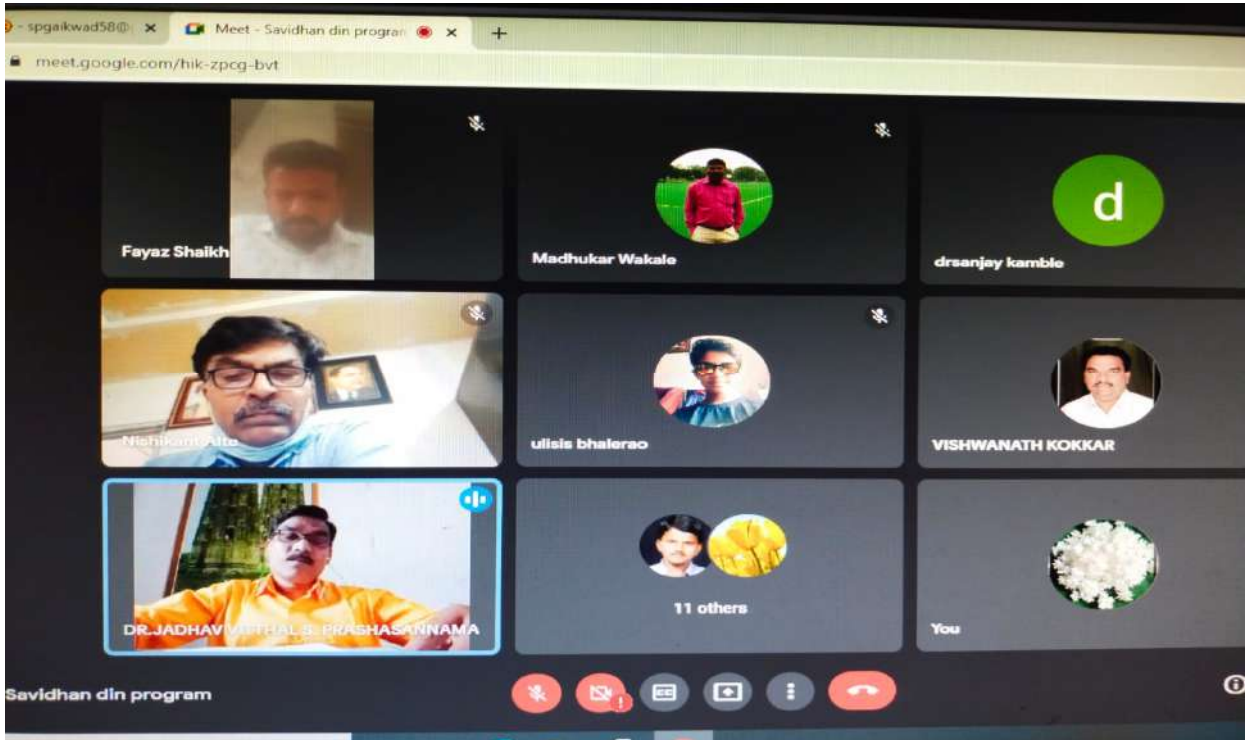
- spgaikwad58@ ×
Meet - Savidhan din progran ×
+
meet.google.com/hik-zpcg-bvt

Fayaz Shaikh
Madhukar Wakale
d
drsanjay kamble
Nishikant Alte
ulisis bhalerao
VISHWANATH KOKKAR
DR.JADHAV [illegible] PRASHASANNAMA
11 others
You

Savidhan din program